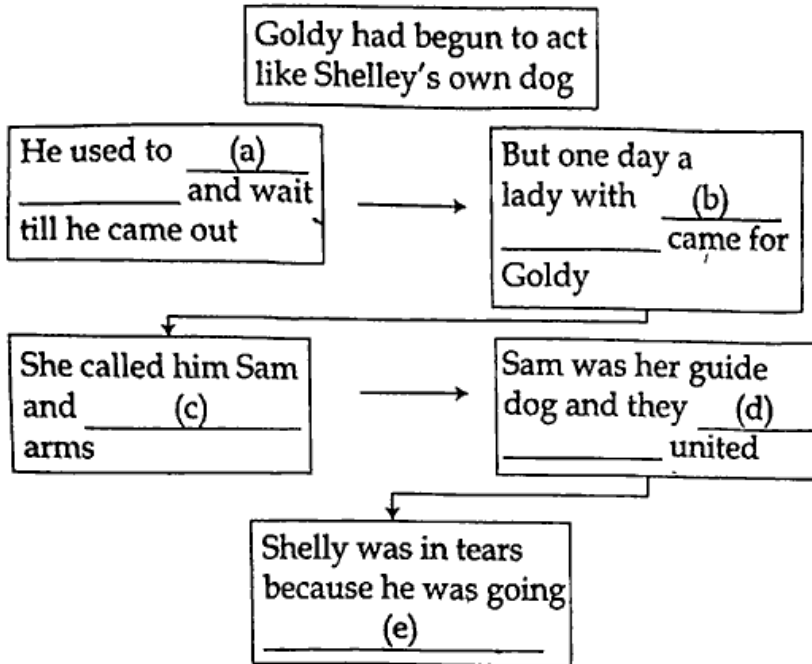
Goldy had begun to act like Shelley's own dog

He used to ____(a)____ __________ and wait till he came out

But one day a lady with ____(b)____ __________ came for Goldy

She called him Sam and ________(c)________ arms

Sam was her guide dog and they ____(d)____ __________ united

Shelly was in tears because he was going ________(e)________